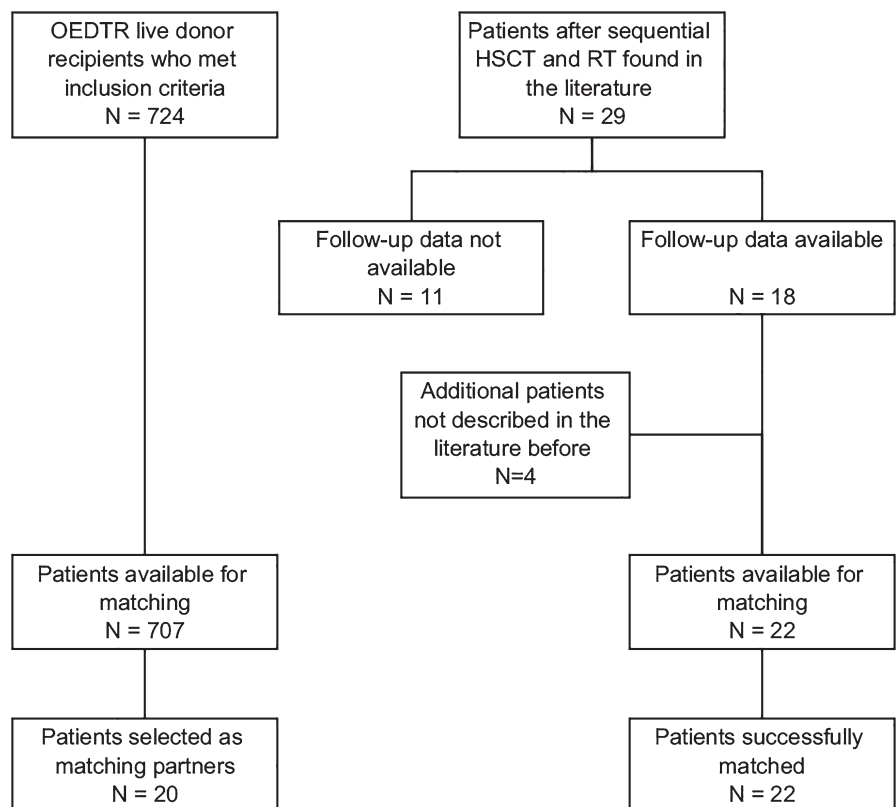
OEDTR live donor recipients who met inclusion criteria
N = 724

Patients after sequential HSCT and RT found in the literature
N = 29

Follow-up data not available
N = 11

Follow-up data available
N = 18

Additional patients not described in the literature before
N=4

Patients available for matching
N = 707

Patients available for matching
N = 22

Patients selected as matching partners
N = 20

Patients successfully matched
N = 22